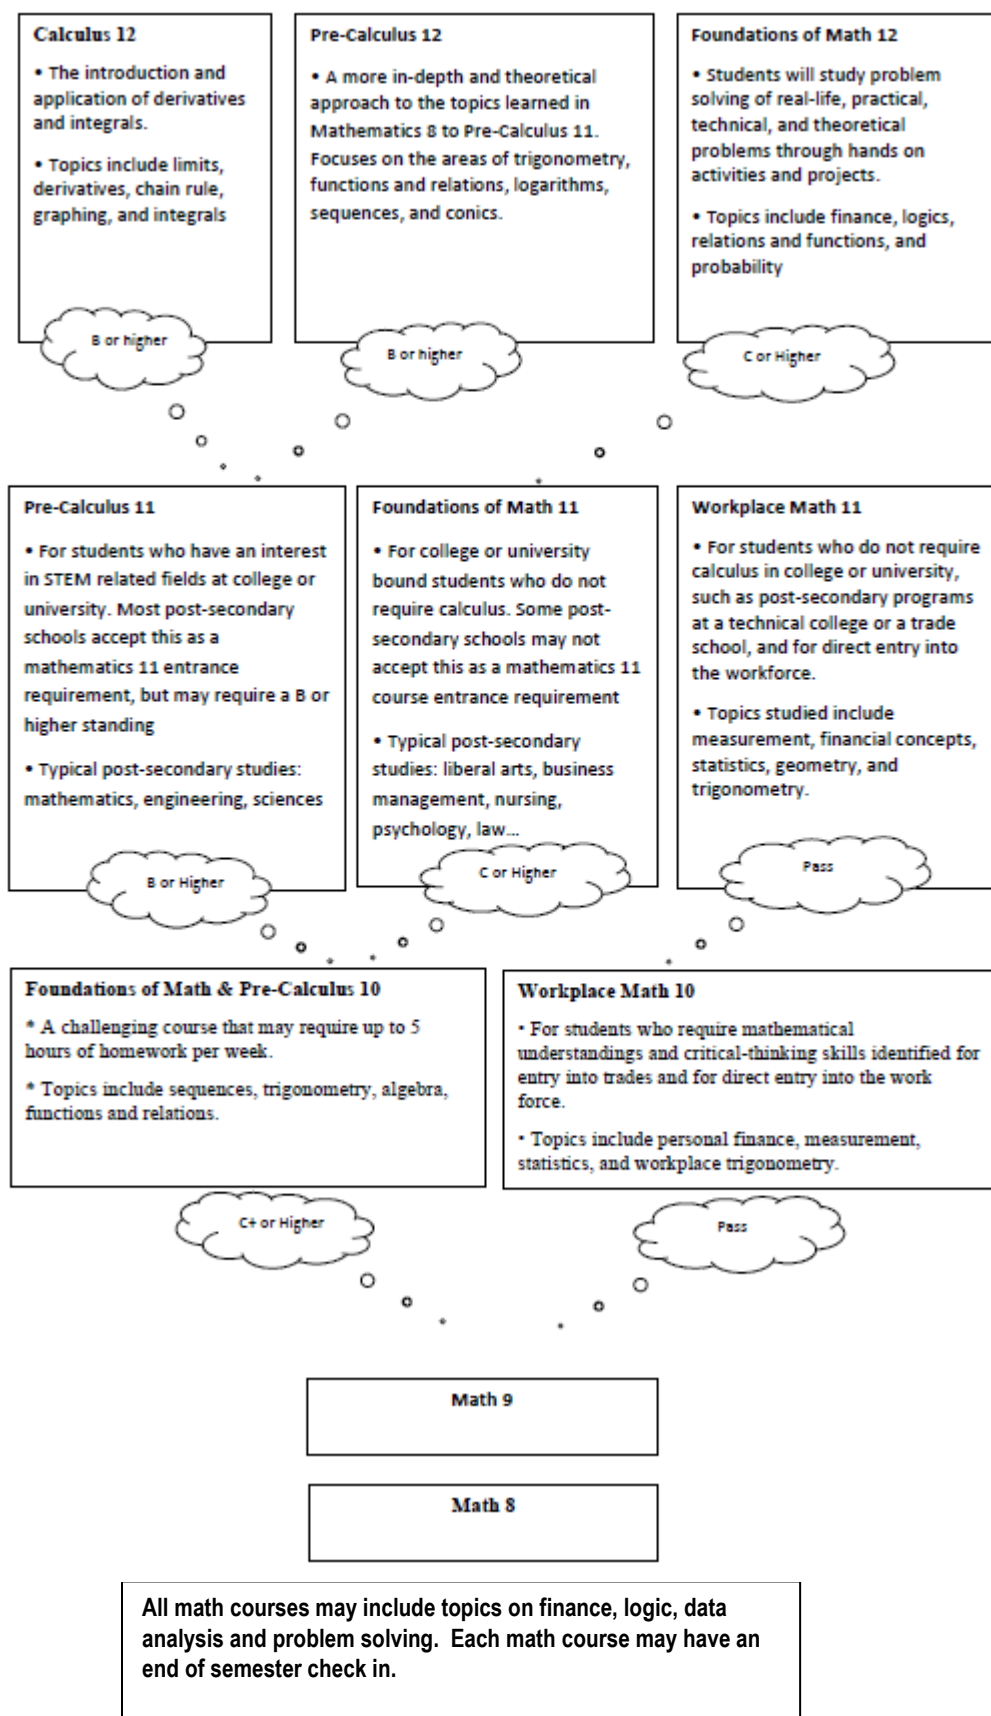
Calculus 12

• The introduction and application of derivatives and integrals.

• Topics include limits, derivatives, chain rule, graphing, and integrals

B or higher

Pre-Calculus 12

• A more in-depth and theoretical approach to the topics learned in Mathematics 8 to Pre-Calculus 11. Focuses on the areas of trigonometry, functions and relations, logarithms, sequences, and conics.

B or higher

Foundations of Math 12

• Students will study problem solving of real-life, practical, technical, and theoretical problems through hands on activities and projects.

• Topics include finance, logics, relations and functions, and probability

C or Higher

Pre-Calculus 11

• For students who have an interest in STEM related fields at college or university. Most post-secondary schools accept this as a mathematics 11 entrance requirement, but may require a B or higher standing

• Typical post-secondary studies: mathematics, engineering, sciences

B or Higher

Foundations of Math 11

• For college or university bound students who do not require calculus. Some post-secondary schools may not accept this as a mathematics 11 course entrance requirement

• Typical post-secondary studies: liberal arts, business management, nursing, psychology, law...

C or Higher

Workplace Math 11

• For students who do not require calculus in college or university, such as post-secondary programs at a technical college or a trade school, and for direct entry into the workforce.

• Topics studied include measurement, financial concepts, statistics, geometry, and trigonometry.

Pass

Foundations of Math & Pre-Calculus 10

* A challenging course that may require up to 5 hours of homework per week.

* Topics include sequences, trigonometry, algebra, functions and relations.

C+ or Higher

Workplace Math 10

• For students who require mathematical understandings and critical-thinking skills identified for entry into trades and for direct entry into the work force.

• Topics include personal finance, measurement, statistics, and workplace trigonometry.

Pass

Math 9

Math 8

All math courses may include topics on finance, logic, data analysis and problem solving. Each math course may have an end of semester check in.